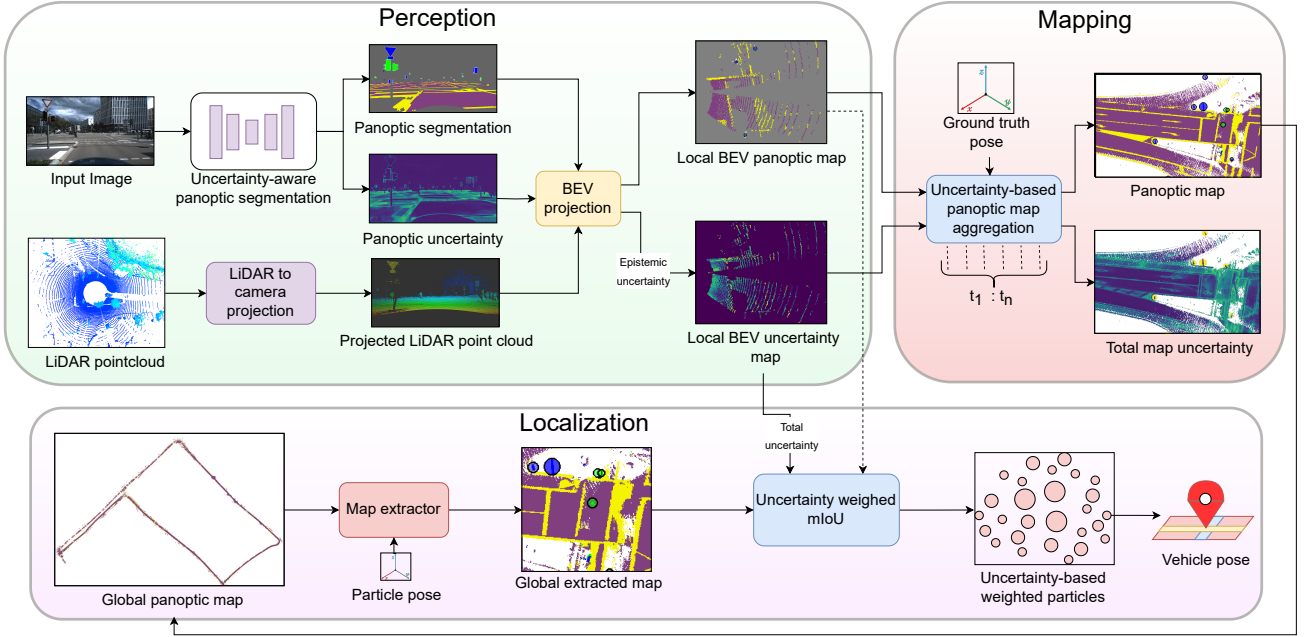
Perception

Input Image

Uncertainty-aware panoptic segmentation

Panoptic segmentation

Panoptic uncertainty

BEV projection

Local BEV panoptic map

Epistemic uncertainty

Local BEV uncertainty map

LiDAR pointcloud

LiDAR to camera projection

Projected LiDAR point cloud

Mapping

z
x
y

Ground truth pose

Uncertainty-based panoptic map aggregation

$t_1$ : $t_n$

Panoptic map

Total map uncertainty

Localization

Total uncertainty

Global panoptic map

Map extractor

Particle pose

Global extracted map

Uncertainty weighed mIoU

Uncertainty-based weighted particles

Vehicle pose